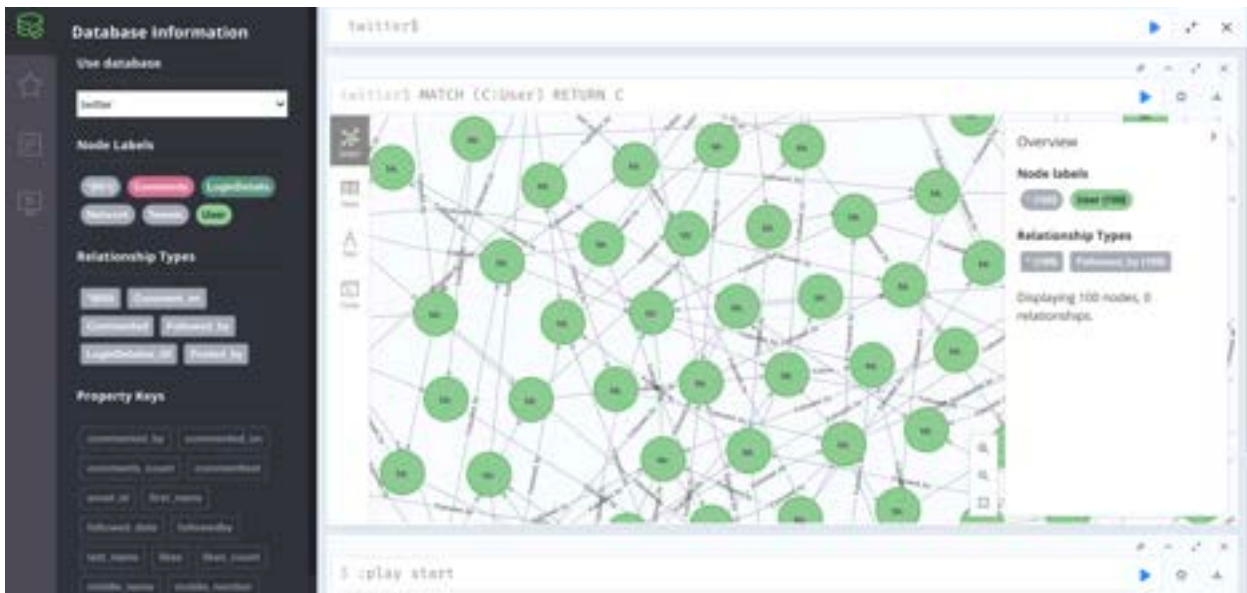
Database Information

Use database

twitter

Node Labels

*(65) Comments LoginDetails Network Tweets User

Relationship Types

*(600) Comment_on Commented Followed_by LoginDetails_Of Posted_by

Property Keys

commented_by commented_on comments_count commentText email_id first_name followed_date followedby last_name likes likes_count middle_name mobile_number

twitter$

twitter$ MATCH (C:User) RETURN C

Overview

Node labels

*(100) User (100)

Relationship Types

*(100) Followed_by (100)

Displaying 100 nodes, 0 relationships.

$ :play start